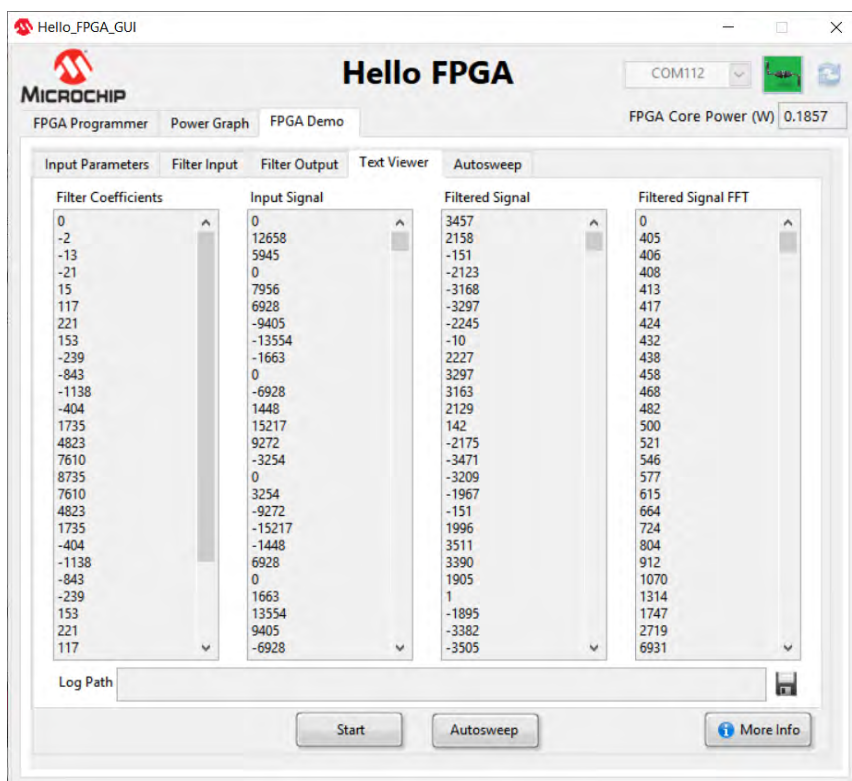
Hello_FPGA_GUI

MICROCHIP

Hello FPGA

COM112

FPGA Programmer | Power Graph | FPGA Demo

FPGA Core Power (W) 0.1857

Input Parameters | Filter Input | Filter Output | Text Viewer | Autosweep

Filter Coefficients
0
-2
-13
-21
15
117
221
153
-239
-843
-1138
-404
1735
4823
7610
8735
7610
4823
1735
-404
-1138
-843
-239
153
221
117

Input Signal
0
12658
5945
0
7956
6928
-9405
-13554
-1663
0
-6928
1448
15217
9272
-3254
0
3254
-9272
-15217
-1448
6928
0
1663
13554
9405
-6928

Filtered Signal
3457
2158
-151
-2123
-3168
-3297
-2245
-10
2227
3297
3163
2129
142
-2175
-3471
-3209
-1967
-151
1996
3511
3390
1905
1
-1895
-3382
-3505

Filtered Signal FFT
0
405
406
408
413
417
424
432
438
458
468
482
500
521
546
577
615
664
724
804
912
1070
1314
1747
2719
6931

Log Path

Start
Autosweep
More Info